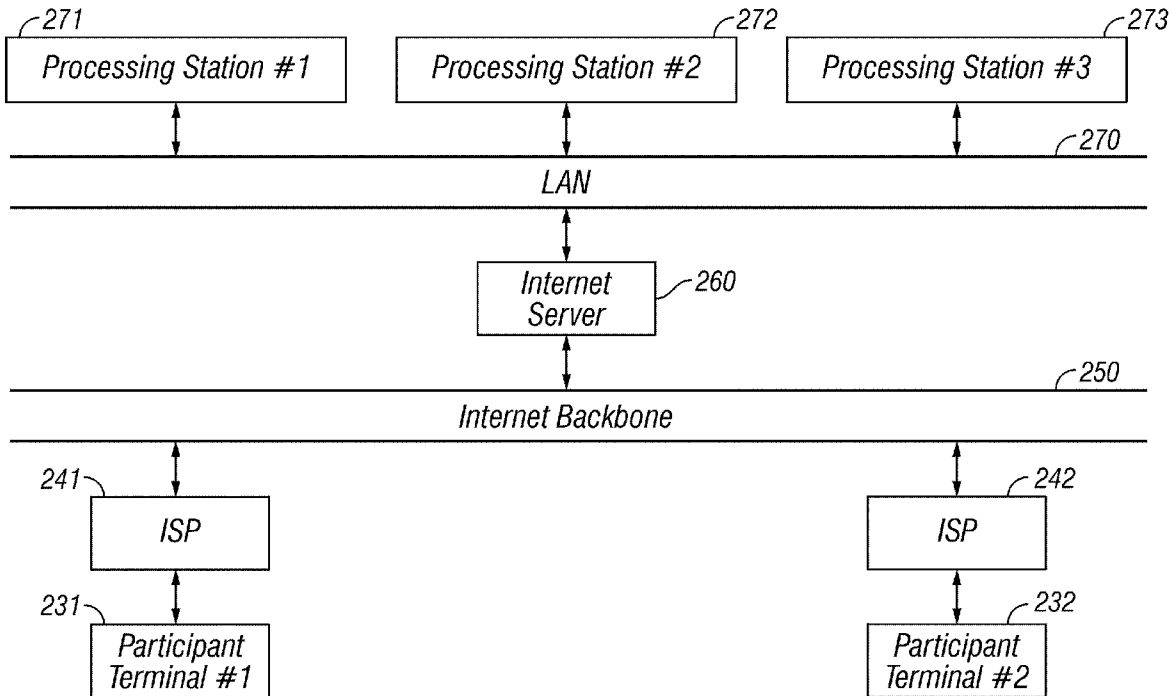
271
Processing Station #1

272
Processing Station #2

273
Processing Station #3

270
LAN

Internet Server
260

250
Internet Backbone

241
ISP

242
ISP

231
Participant Terminal #1

232
Participant Terminal #2